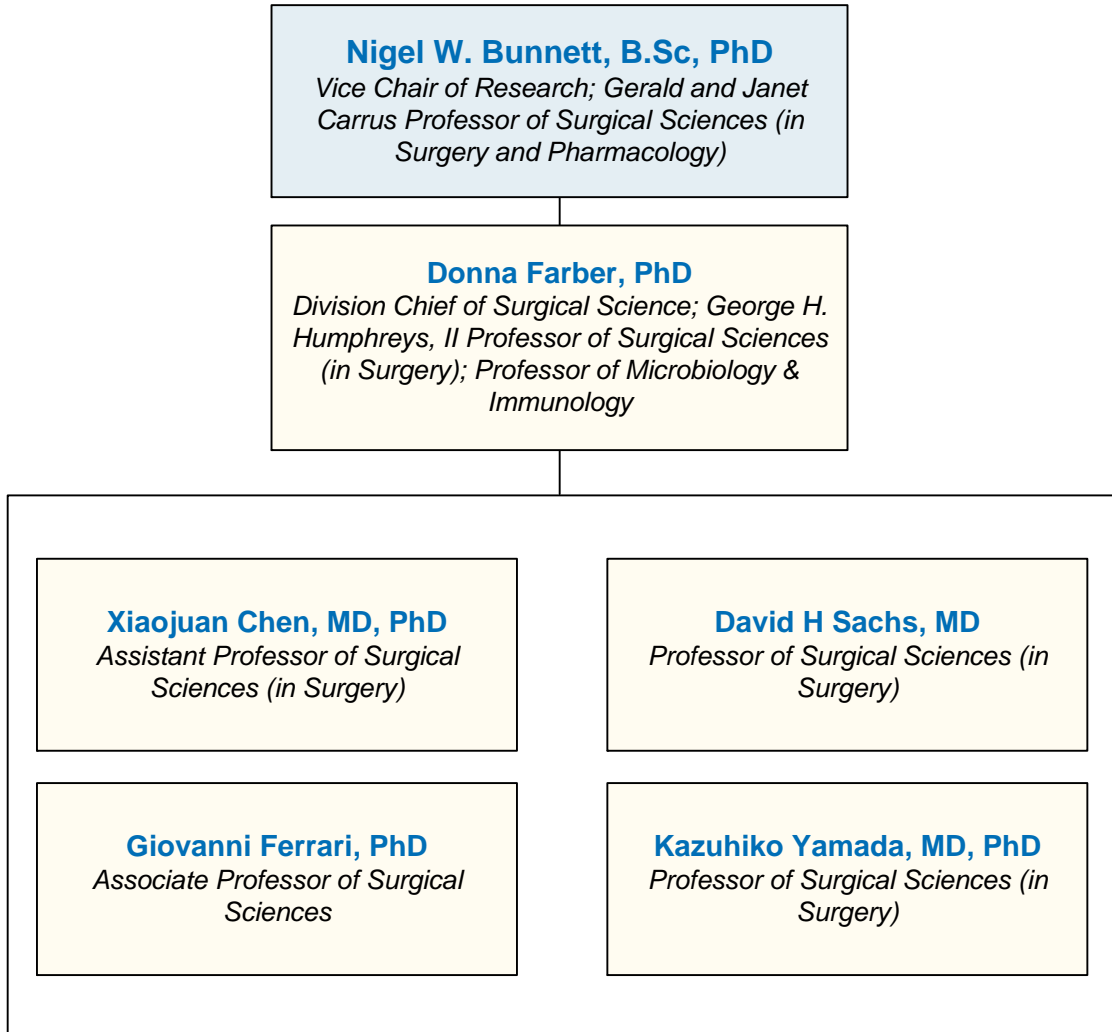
Nigel W. Bunnett, B.Sc, PhD
Vice Chair of Research; Gerald and Janet Carrus Professor of Surgical Sciences (in Surgery and Pharmacology)

Donna Farber, PhD
Division Chief of Surgical Science; George H. Humphreys, II Professor of Surgical Sciences (in Surgery); Professor of Microbiology & Immunology

Xiaojuan Chen, MD, PhD
Assistant Professor of Surgical Sciences (in Surgery)

David H Sachs, MD
Professor of Surgical Sciences (in Surgery)

Giovanni Ferrari, PhD
Associate Professor of Surgical Sciences

Kazuhiko Yamada, MD, PhD
Professor of Surgical Sciences (in Surgery)